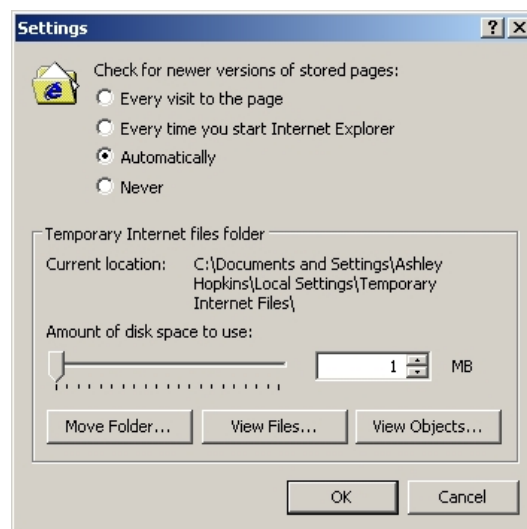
Settings

?

X

Check for newer versions of stored pages:

Every visit to the page

Every time you start Internet Explorer

Automatically

Never

Temporary Internet files folder

Current location: C:\Documents and Settings\Ashley Hopkins\Local Settings\Temporary Internet Files\

Amount of disk space to use:

1

MB

Move Folder...

View Files...

View Objects...

OK

Cancel